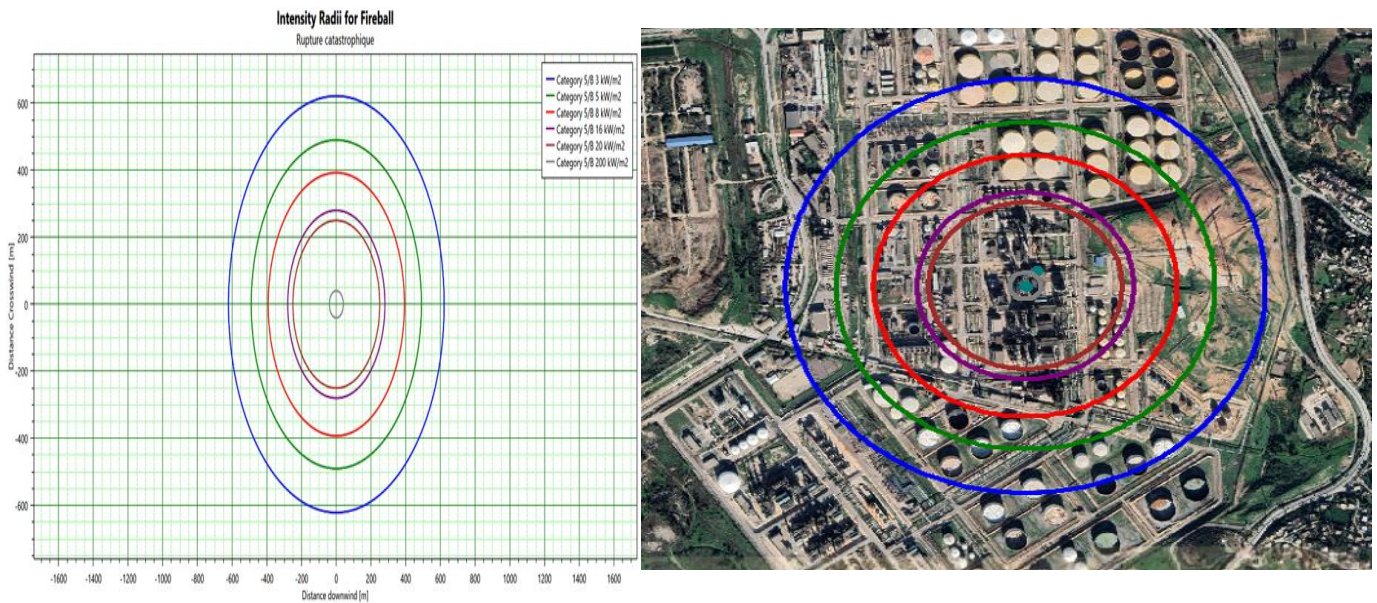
Intensity Radii for Fireball
Rupture catastrophique

Category 5/B 3 kW/m2
Category 5/B 5 kW/m2
Category 5/B 8 kW/m2
Category 5/B 16 kW/m2
Category 5/B 20 kW/m2
Category 5/B 200 kW/m2

Distance Crosswind [m]

600
400
200
0
-200
-400
-600

-1600 -1400 -1200 -1000 -800 -600 -400 -200 0 200 400 600 800 1000 1200 1400 1600

Distance downwind [m]